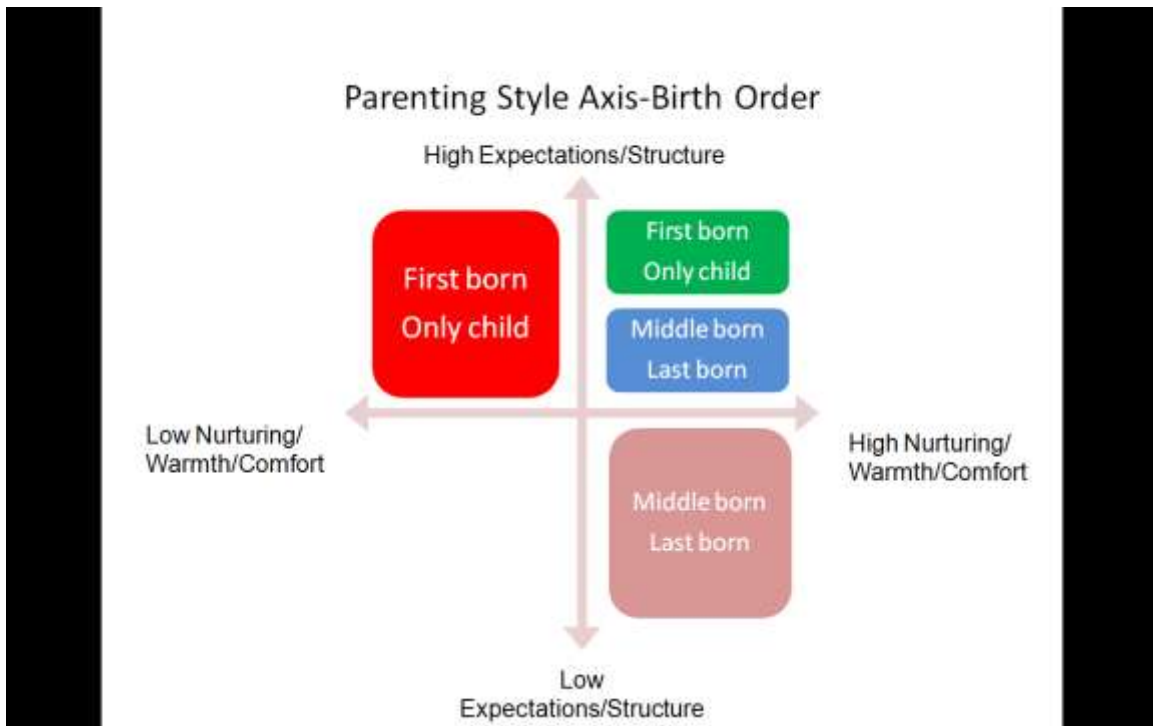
Parenting Style Axis-Birth Order

High Expectations/Structure

First born
Only child

First born
Only child

Middle born
Last born

Low Nurturing/
Warmth/Comfort

High Nurturing/
Warmth/Comfort

Middle born
Last born

Low
Expectations/Structure